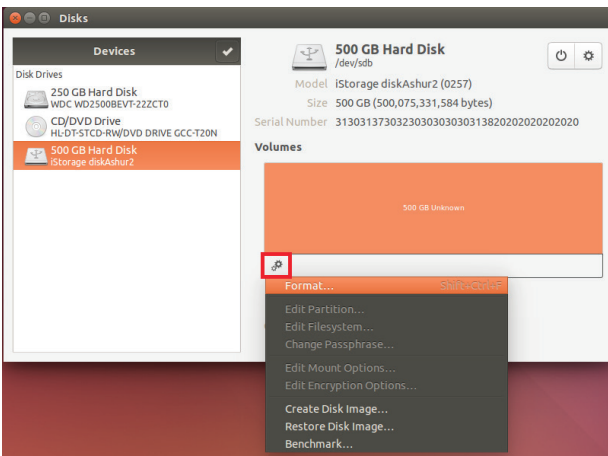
Disks

Devices

Disk Drives

250 GB Hard Disk
WDC WD2500BEVT-22ZCT0

CD/DVD Drive
HL-DT-STCD-RW/DVD DRIVE GCC-T20N

500 GB Hard Disk
iStorage diskAshur2

500 GB Hard Disk
/dev/sdb

Model iStorage diskAshur2 (0257)

Size 500 GB (500,075,331,584 bytes)

Serial Number 313031373032303030303031382020202020

Volumes

500 GB Unknown

Format... Shift+Ctrl+F

Edit Partition...
Edit Filesystem...
Change Passphrase...

Edit Mount Options...
Edit Encryption Options...

Create Disk Image...
Restore Disk Image...
Benchmark...